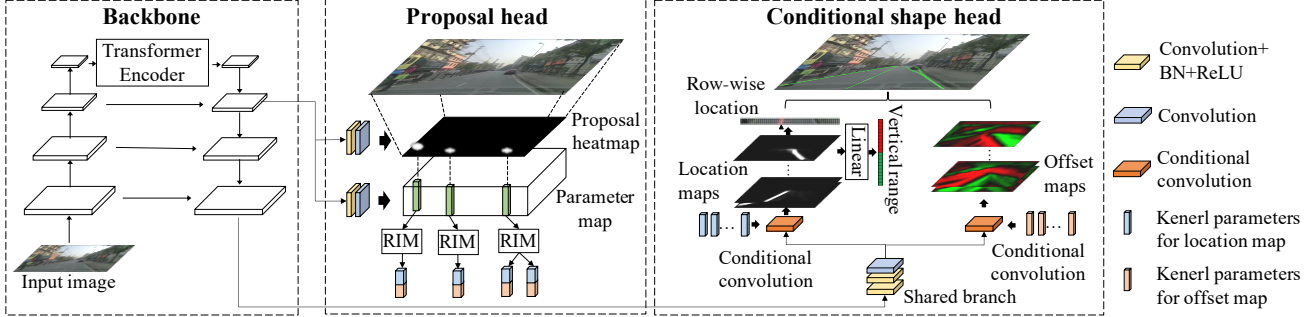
Backbone

Transformer Encoder

Input image

Proposal head

Proposal heatmap

Parameter map

RIM
RIM
RIM

Conditional shape head

Row-wise location

Location maps

Linear

Vertical range

Offset maps

Conditional convolution

Conditional convolution

Shared branch

Convolution+ BN+ReLU

Convolution

Conditional convolution

Kenerl parameters for location map

Kenerl parameters for offset map